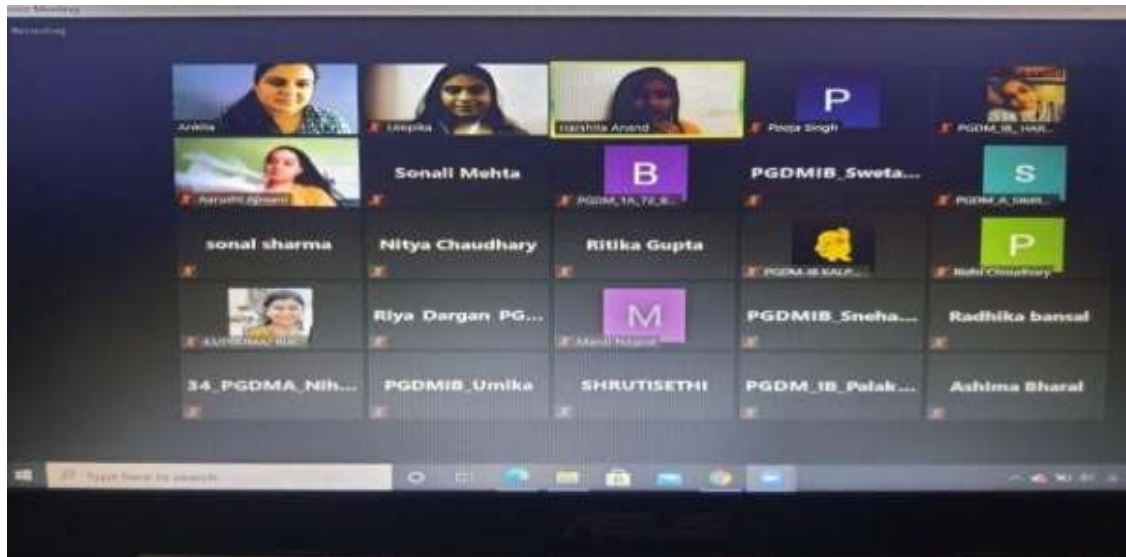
Zoom Meeting
Recording

Ankita
Unnpita
Harshita Anand
P
Pooja Singh
PGDM_IB_HAR...

Aarushi Ajmani
Sonali Mehta
B
PGDM_IA_72_B...
PGDMIB_Sweta...
S
PGDM_A_Sneh...

sonal sharma
Nitya Chaudhary
Ritika Gupta
PGDM-IB KALP...
P
Nidhi Choudhary

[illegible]
Riya Dargan PG...
M
Mansi Nagpal
PGDMIB_Sneha...
Radhika bansal

34_PGDMA_Nih...
PGDMIB_Umika
SHRUTISETHI
PGDM_IB_Palak...
Ashima Bharal

Type here to search